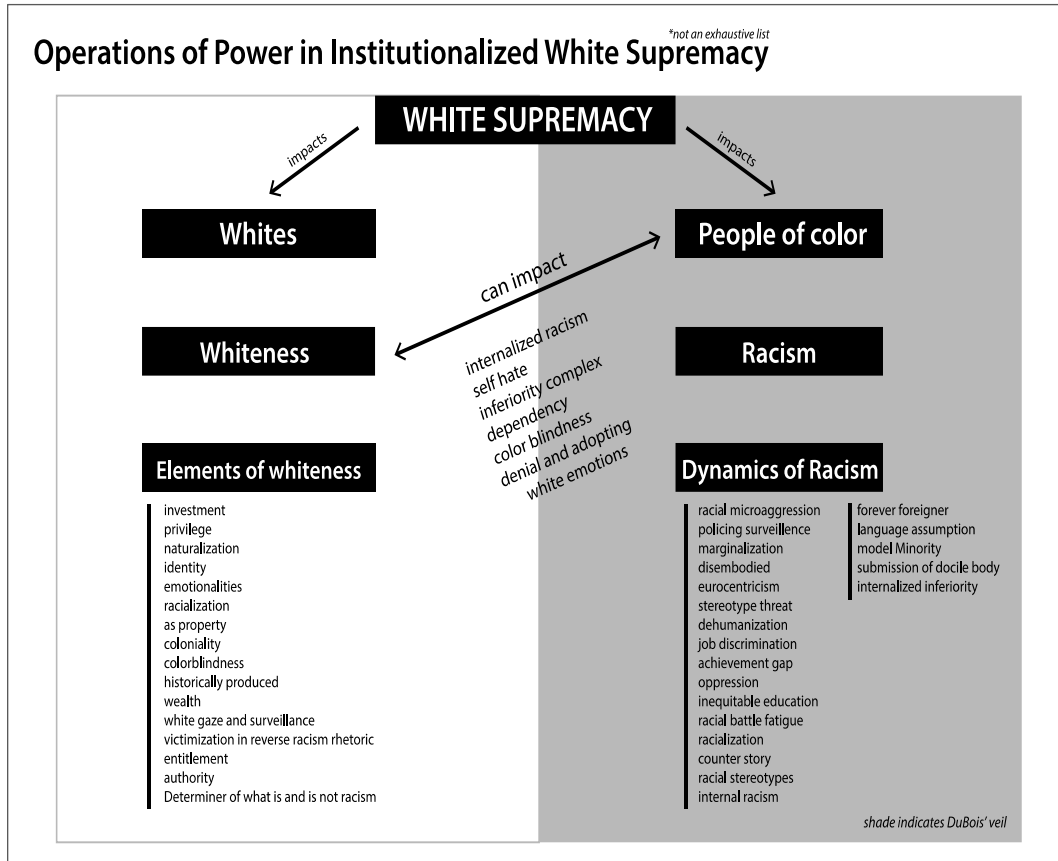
*not an exhaustive list

Operations of Power in Institutionalized White Supremacy

WHITE SUPREMACY

impacts

impacts

Whites

People of color

can impact

Whiteness

Racism

internalized racism
self hate
inferiority complex
dependency
color blindness
denial and adopting
white emotions

Elements of whiteness

investment
privilege
naturalization
identity
emotionalities
racialization
as property
coloniality
colorblindness
historically produced
wealth
white gaze and surveillance
victimization in reverse racism rhetoric
entitlement
authority
Determiner of what is and is not racism

Dynamics of Racism

racial microaggression
policing surveillence
marginalization
disembodied
eurocentricism
stereotype threat
dehumanization
job discrimination
achievement gap
oppression
inequitable education
racial battle fatigue
racialization
counter story
racial stereotypes
internal racism

forever foreigner
language assumption
model Minority
submission of docile body
internalized inferiority

shade indicates DuBois' veil